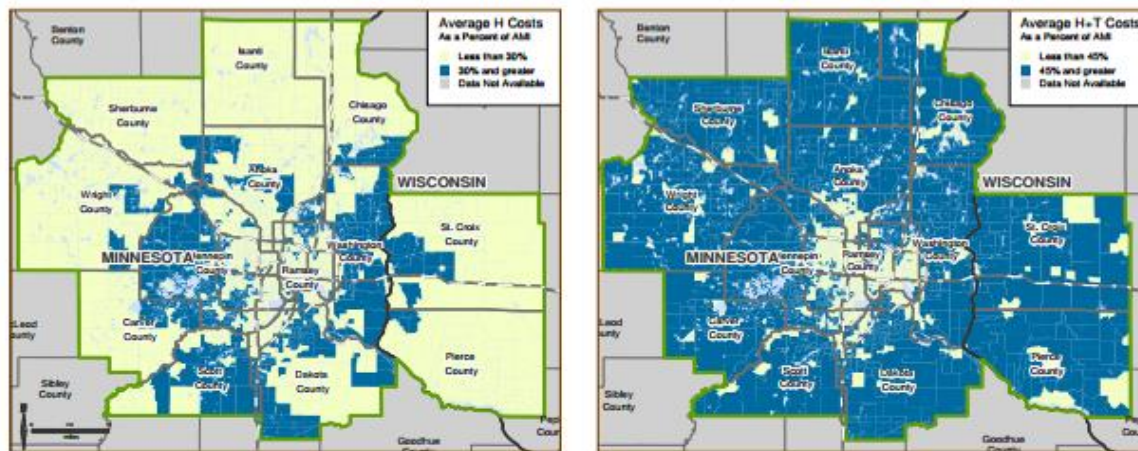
Average H Costs
As a Percent of AMI
Less than 30%
30% and greater
Data Not Available

Benton County
Isanti County
Sherburne County
Chisago County
Anoka County
Wright County
WISCONSIN
St. Croix County
MINNESOTA
Hennepin County
Washington County
Ramsey County
Leod County
Carver County
Pierce County
Scott County
Dakota County
Sibley County
Goodhue
Pep
Cou

Average H+T Costs
As a Percent of AMI
Less than 45%
45% and greater
Data Not Available

Benton County
Isanti County
Sherburne County
Chisago County
Anoka County
Wright County
WISCONSIN
St. Croix County
MINNESOTA
Hennepin County
Ramsey County
Washington County
Leod County
Carver County
Pierce County
Scott County
Dakota County
Sibley County
Goodhue
Co